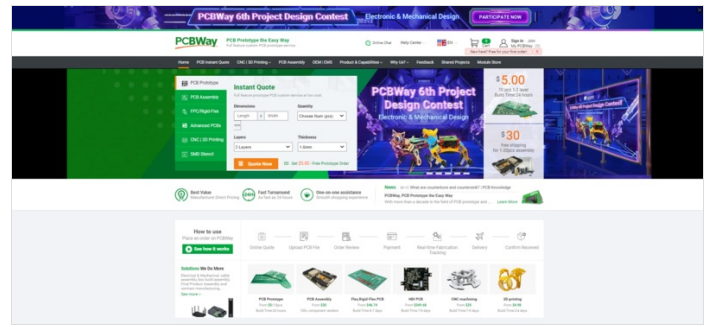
PCBWay 6th Project Design Contest
Electronic & Mechanical Design
PARTICIPATE NOW

PCBWay
PCB Prototype the Easy Way
Online Chat
Help Center
EN
Sign In
Join
My PCBWay
New here? Free for your first order!

Home
PCB Instant Quote
CNC | 3D Printing
PCB Assembly
OEM | OMS
Product & Capabilities
Why Us?
Feedback
Shared Projects
Module Store

PCB Prototype
PCB Assembly
FPC/Rigid-Flex
Advanced PCBs
CNC | 3D Printing
SMD Stencil

Instant Quote
Dimensions
Quantity
Length
Width
mm
Choose from qnty
Layers
Thickness
2 Layers
1.6mm
Quote Now
Get $5.00 Free Prototype Order

PCBWay 6th Project Design Contest
Electronic & Mechanical Design
$5.00
Build Time 24 hours
$30
Free shipping for 1-30pcs assembly

Best Value
Fast Turnaround
One-on-one assistance
News
What are tombstone and countersink? | PCB Knowledge
PCBWay, PCB Prototype the Easy Way
Learn More

How to use
Place an order on PCBWay
See how it works
Online Quote
Upload PCB File
Order Review
Payment
Real-time Fabrication Tracking
Delivery
Confirm Received

Solutions We Do More
See more

PCB Prototype
PCB Assembly
Flex/Rigid-Flex PCB
HDI PCB
CNC machining
3D printing